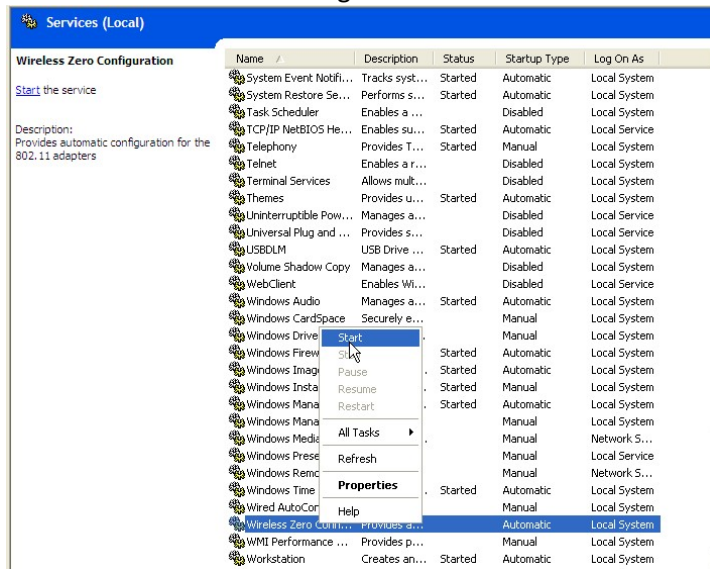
Services (Local)

Wireless Zero Configuration

Start the service

Description:
Provides automatic configuration for the 802.11 adapters

| Name | Description | Status | Startup Type | Log On As |
|---|---|---|---|---|
| System Event Notifi... | Tracks syst... | Started | Automatic | Local System |
| System Restore Se... | Performs s... | Started | Automatic | Local System |
| Task Scheduler | Enables a ... | | Disabled | Local System |
| TCP/IP NetBIOS He... | Enables su... | Started | Automatic | Local Service |
| Telephony | Provides T... | Started | Manual | Local System |
| Telnet | Enables a r... | | Disabled | Local System |
| Terminal Services | Allows mult... | | Disabled | Local System |
| Themes | Provides u... | Started | Automatic | Local System |
| Uninterruptible Pow... | Manages a... | | Disabled | Local Service |
| Universal Plug and ... | Provides s... | | Disabled | Local Service |
| USBDLM | USB Drive ... | Started | Automatic | Local System |
| Volume Shadow Copy | Manages a... | | Disabled | Local System |
| WebClient | Enables Wi... | | Disabled | Local Service |
| Windows Audio | Manages a... | Started | Automatic | Local System |
| Windows CardSpace | Securely e... | | Manual | Local System |
| Windows Drive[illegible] | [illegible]. | | Manual | Local System |
| Windows Firew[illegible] | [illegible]. | Started | Automatic | Local System |
| Windows Imag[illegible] | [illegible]. | Started | Automatic | Local System |
| Windows Insta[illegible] | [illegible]. | Started | Manual | Local System |
| Windows Mana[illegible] | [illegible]. | Started | Automatic | Local System |
| Windows Mana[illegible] | | | Manual | Local System |
| Windows Media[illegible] | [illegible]. | | Manual | Network S... |
| Windows Prese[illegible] | | | Manual | Local Service |
| Windows Remo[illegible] | | | Manual | Network S... |
| Windows Time | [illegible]. | Started | Automatic | Local System |
| Wired AutoCor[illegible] | | | Manual | Local System |
| Wireless Zero Conf... | Provides a... | | Automatic | Local System |
| WMI Performance ... | Provides p... | | Manual | Local System |
| Workstation | Creates an... | Started | Automatic | Local System |

Start
Stop
Pause
Resume
Restart
All Tasks
Refresh
Properties
Help